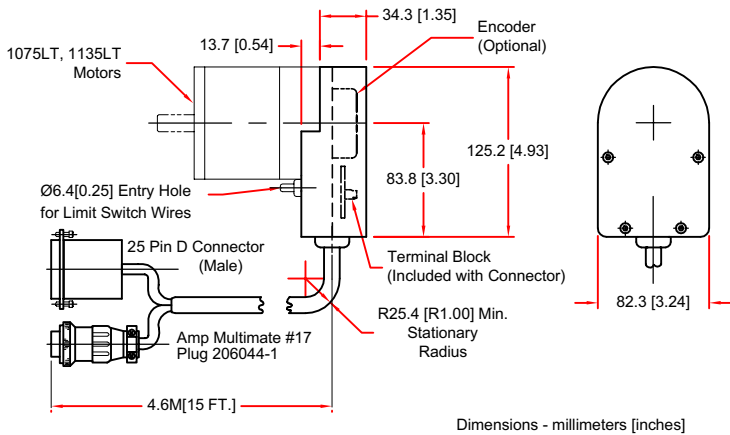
34.3 [1.35]

13.7 [0.54]

Encoder
(Optional)

1075LT, 1135LT
Motors

125.2 [4.93]

83.8 [3.30]

Ø6.4[0.25] Entry Hole
for Limit Switch Wires

25 Pin D Connector
(Male)

Terminal Block
(Included with Connector)

R25.4 [R1.00] Min.
Stationary
Radius

82.3 [3.24]

Amp Multimate #17
Plug 206044-1

4.6M[15 FT.]

Dimensions - millimeters [inches]